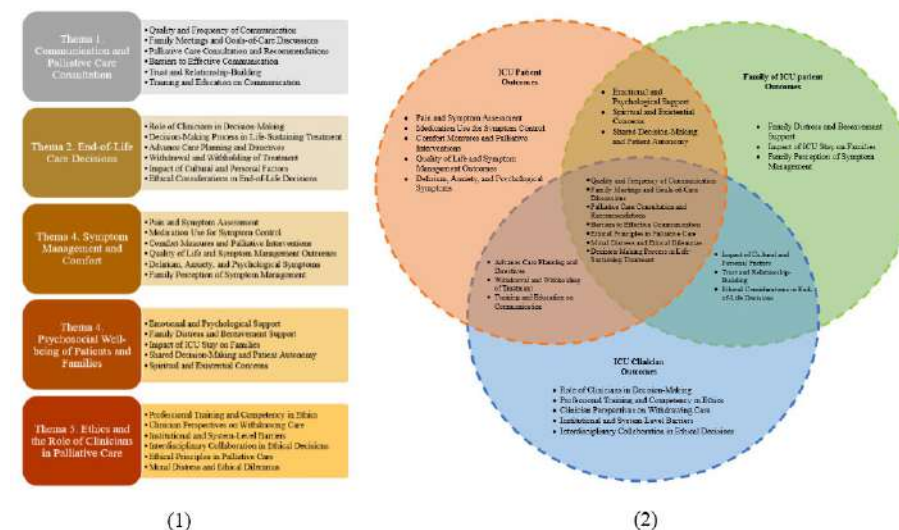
Theme 1. Communication and Palliative Care Consultation

• Quality and Frequency of Communication
• Family Meetings and Goals-of-Care Discussions
• Palliative Care Consultation and Recommendations
• Barriers to Effective Communication
• Trust and Relationship-Building
• Training and Education on Communication

Theme 2. End-of-Life Care Decisions

• Role of Clinicians in Decision-Making
• Decision-Making Process in Life-Sustaining Treatment
• Advance Care Planning and Directives
• Withdrawal and Withholding of Treatment
• Impact of Cultural and Personal Factors
• Ethical Considerations in End-of-Life Decisions

Theme 4. Symptom Management and Comfort

• Pain and Symptom Assessment
• Medication Use for Symptom Control
• Comfort Measures and Palliative Interventions
• Quality of Life and Symptom Management Outcomes
• Delirium, Anxiety, and Psychological Symptoms
• Family Perception of Symptom Management

Theme 4. Psychosocial Well-being of Patients and Families

• Emotional and Psychological Support
• Family Distress and Bereavement Support
• Impact of ICU Stay on Families
• Shared Decision-Making and Patient Autonomy
• Spiritual and Existential Concerns

Theme 5. Ethics and the Role of Clinicians in Palliative Care

• Professional Training and Competency in Ethics
• Clinician Perspectives on Withdrawing Care
• Institutional and System-Level Barriers
• Interdisciplinary Collaboration in Ethical Decisions
• Ethical Principles in Palliative Care
• Moral Distress and Ethical Dilemmas

(1)

ICU Patient Outcomes

• Pain and Symptom Assessment
• Medication Use for Symptom Control
• Comfort Measures and Palliative Interventions
• Quality of Life and Symptom Management Outcomes
• Delirium, Anxiety, and Psychological Symptoms

• Emotional and Psychological Support
• Spiritual and Existential Concerns
• Shared Decision-Making and Patient Autonomy

Family of ICU patient Outcomes

• Family Distress and Bereavement Support
• Impact of ICU Stay on Families
• Family Perception of Symptom Management

• Quality and Frequency of Communication
• Family Meetings and Goals-of-Care Discussions
• Palliative Care Consultation and Recommendations
• Barriers to Effective Communication
• Ethical Principles in Palliative Care
• Moral Distress and Ethical Dilemmas
• Decision-Making Process in Life-Sustaining Treatment

• Advance Care Planning and Directives
• Withdrawal and Withholding of Treatment
• Training and Education on Communication

• Impact of Cultural and Personal Factors
• Trust and Relationship-Building
• Ethical Considerations in End-of-Life Decisions

ICU Clinician Outcomes

• Role of Clinicians in Decision-Making
• Professional Training and Competency in Ethics
• Clinician Perspectives on Withdrawing Care
• Institutional and System Level Barriers
• Interdisciplinary Collaboration in Ethical Decisions

(2)